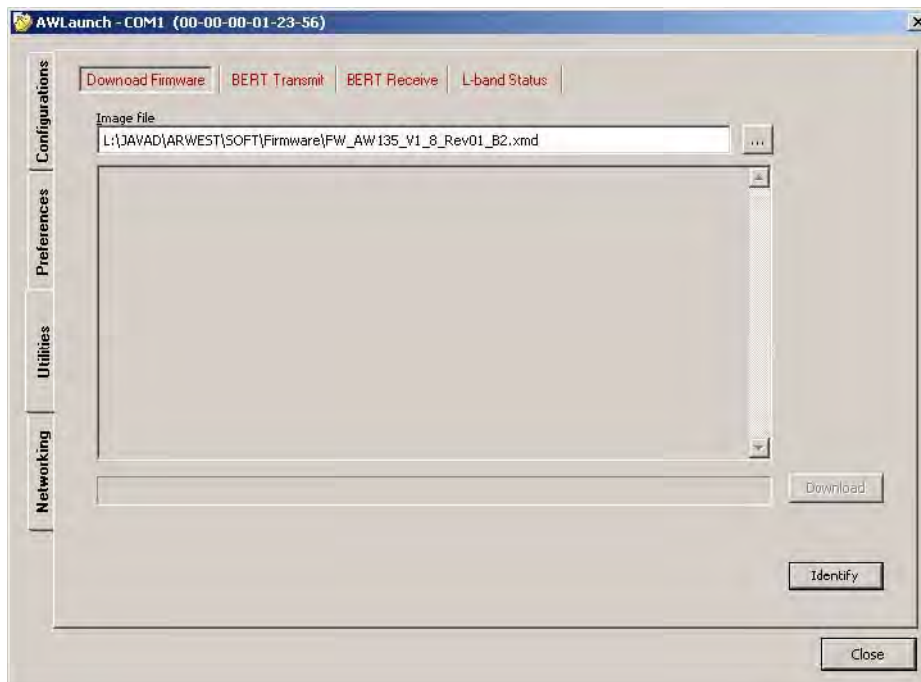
AWLaunch - COM1 (00-00-00-01-23-56)

x

Configurations
Preferences
Utilities
Networking

Download Firmware | BERT Transmit | BERT Receive | L-band Status

Image file
L:\JAVAD\ARWEST\SOFT\Firmware\FW_AW135_V1_8_Rev01_B2.xmd

...

Download

Identify

Close